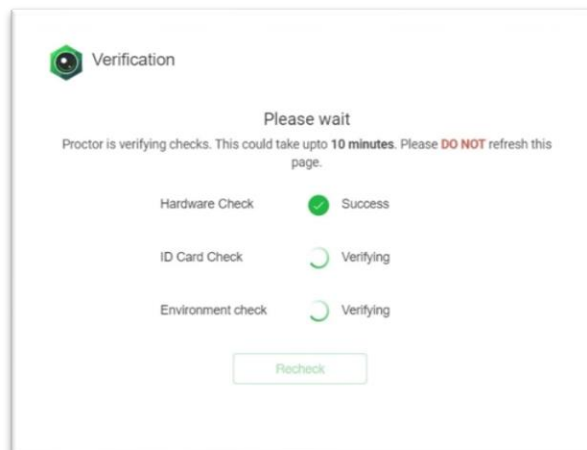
Verification

Please wait

Proctor is verifying checks. This could take upto **10 minutes**. Please **DO NOT** refresh this page.

| | |
|---|---|
| Hardware Check | Success |
| ID Card Check | Verifying |
| Environment check | Verifying |

Recheck